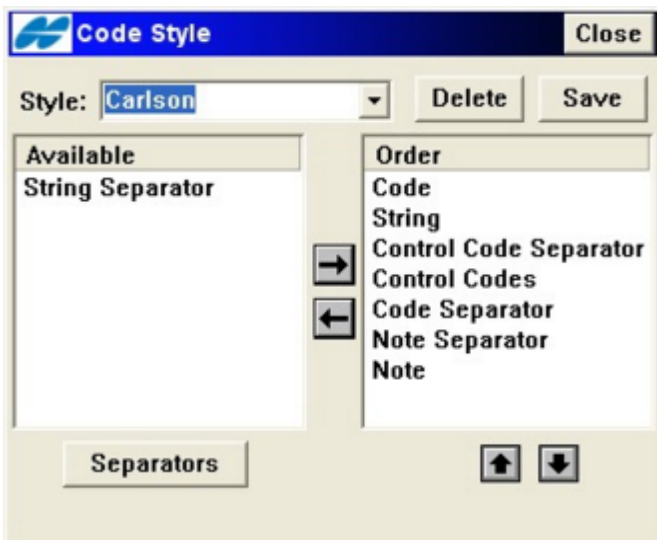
Code Style
Close

Style: Carlson
Delete
Save

| Available |
|---|
| String Separator |

| Order |
|---|
| Code |
| String |
| Control Code Separator |
| Control Codes |
| Code Separator |
| Note Separator |
| Note |

Separators